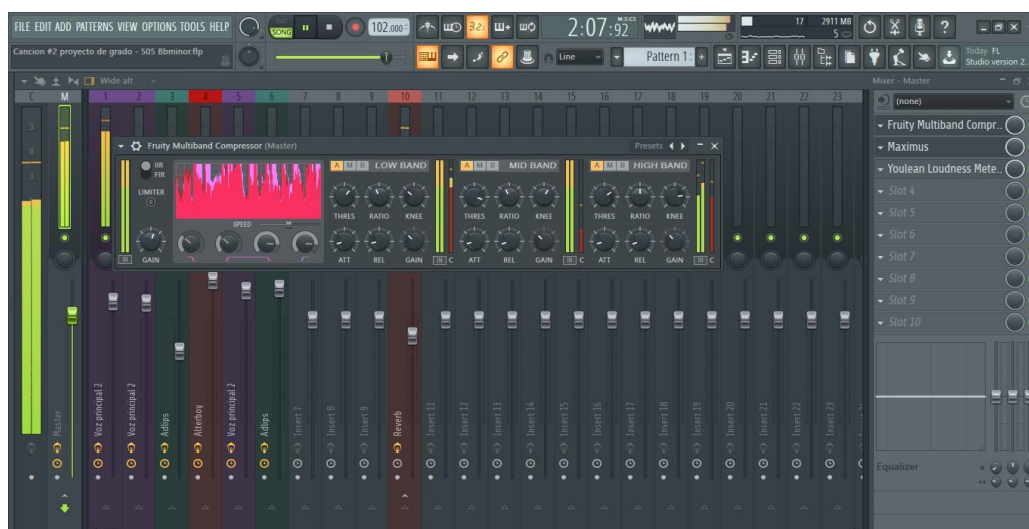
FILE EDIT ADD PATTERNS VIEW OPTIONS TOOLS HELP

SONG

102.000

2:07:92

17

2911 MB

5

Cancion #2 proyecto de grado - 505 Bbminor.flp

Line

Pattern 1

Today FL Studio version 2.

Wide alt

C M 1 2 3 4 5 6 7 8 9 10 11 12 13 14 15 16 17 18 19 20 21 22 23

Mixer - Master

(none)

Fruity Multiband Compr...

Maximus

Youlean Loudness Mete...

Slot 4

Slot 5

Slot 6

Slot 7

Slot 8

Slot 9

Slot 10

Equalizer

Fruity Multiband Compressor (Master)

Presets

IIR

FIR

LIMITER

SPEED

GAIN

A M B LOW BAND

THRES RATIO KNEE

ATT REL GAIN

A M B MID BAND

THRES RATIO KNEE

ATT REL GAIN

A M B HIGH BAND

THRES RATIO KNEE

ATT REL GAIN

Master

Voz principal 2

Voz principal 2

Adlips

Alterboy

Voz principal 2

Adlips

Insert 7

Insert 8

Insert 9

Reverb

Insert 11

Insert 12

Insert 13

Insert 14

Insert 15

Insert 16

Insert 17

Insert 18

Insert 19

Insert 20

Insert 21

Insert 22

Insert 23